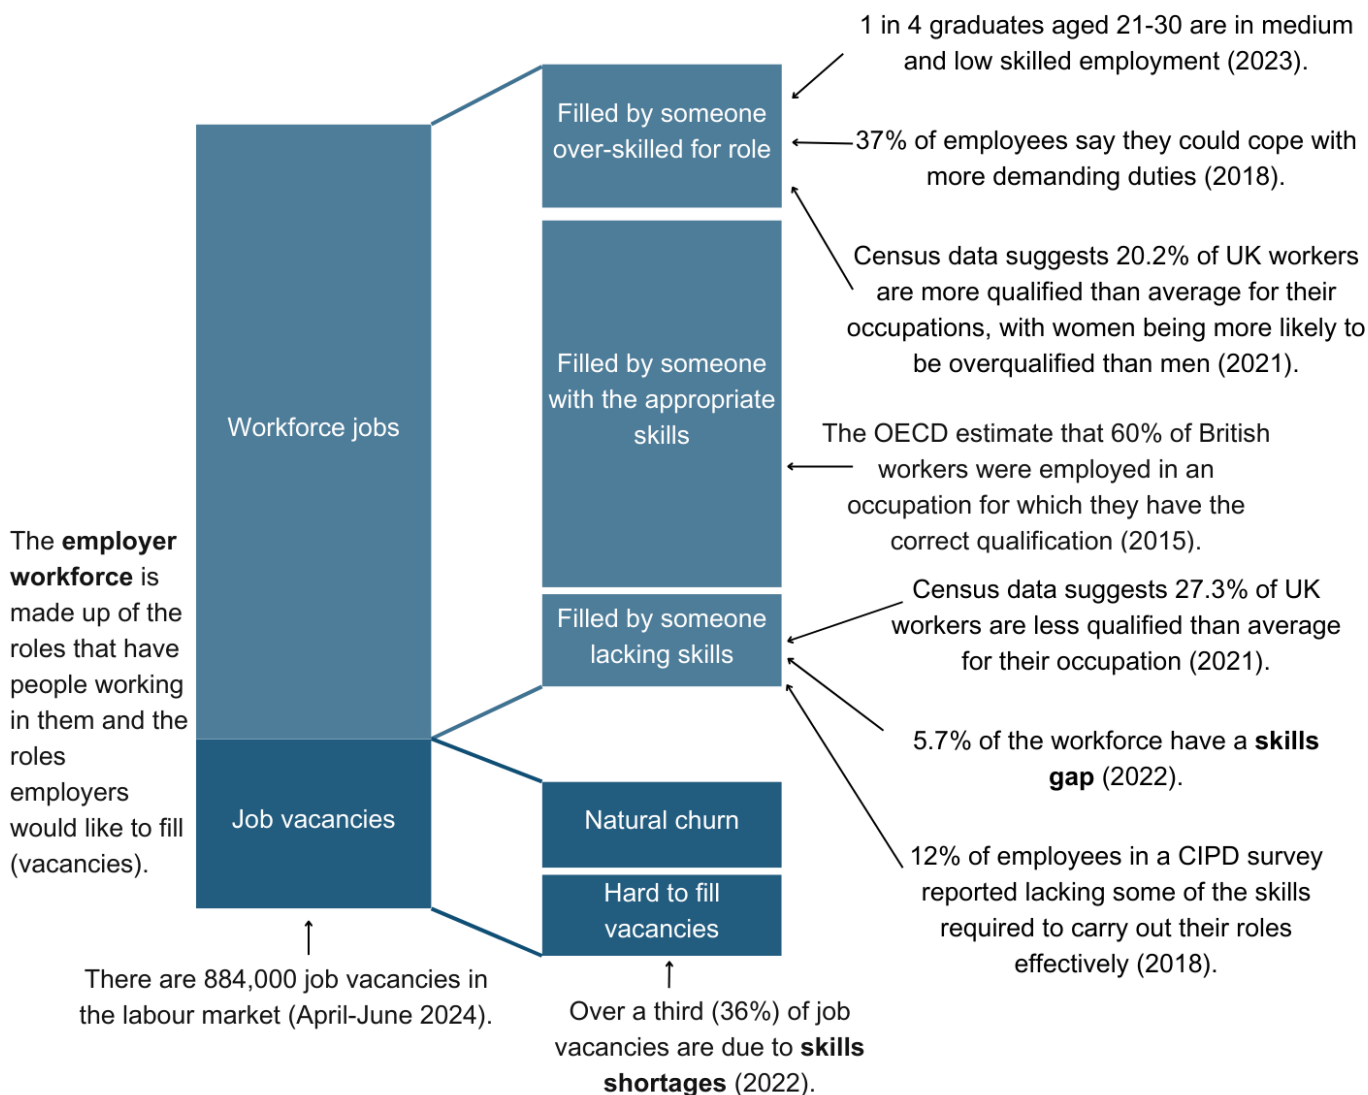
1 in 4 graduates aged 21-30 are in medium and low skilled employment (2023).

Filled by someone over-skilled for role

37% of employees say they could cope with more demanding duties (2018).

Census data suggests 20.2% of UK workers are more qualified than average for their occupations, with women being more likely to be overqualified than men (2021).

Workforce jobs

Filled by someone with the appropriate skills

The OECD estimate that 60% of British workers were employed in an occupation for which they have the correct qualification (2015).

The **employer workforce** is made up of the roles that have people working in them and the roles employers would like to fill (vacancies).

Filled by someone lacking skills

Census data suggests 27.3% of UK workers are less qualified than average for their occupation (2021).

5.7% of the workforce have a **skills gap** (2022).

Job vacancies

Natural churn

Hard to fill vacancies

12% of employees in a CIPD survey reported lacking some of the skills required to carry out their roles effectively (2018).

There are 884,000 job vacancies in the labour market (April-June 2024).

Over a third (36%) of job vacancies are due to **skills shortages** (2022).